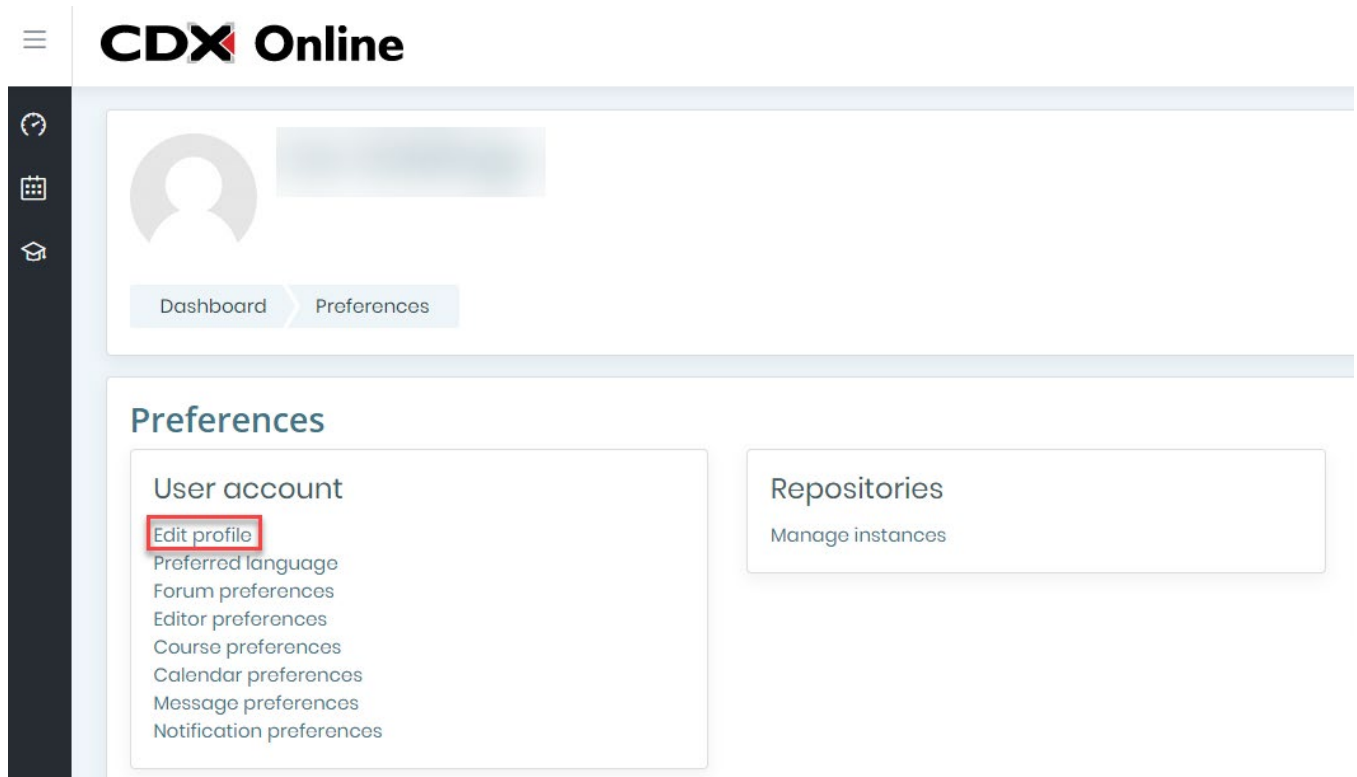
CDX Online

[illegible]

Dashboard Preferences

Preferences

User account

Edit profile
Preferred language
Forum preferences
Editor preferences
Course preferences
Calendar preferences
Message preferences
Notification preferences

Repositories

Manage instances